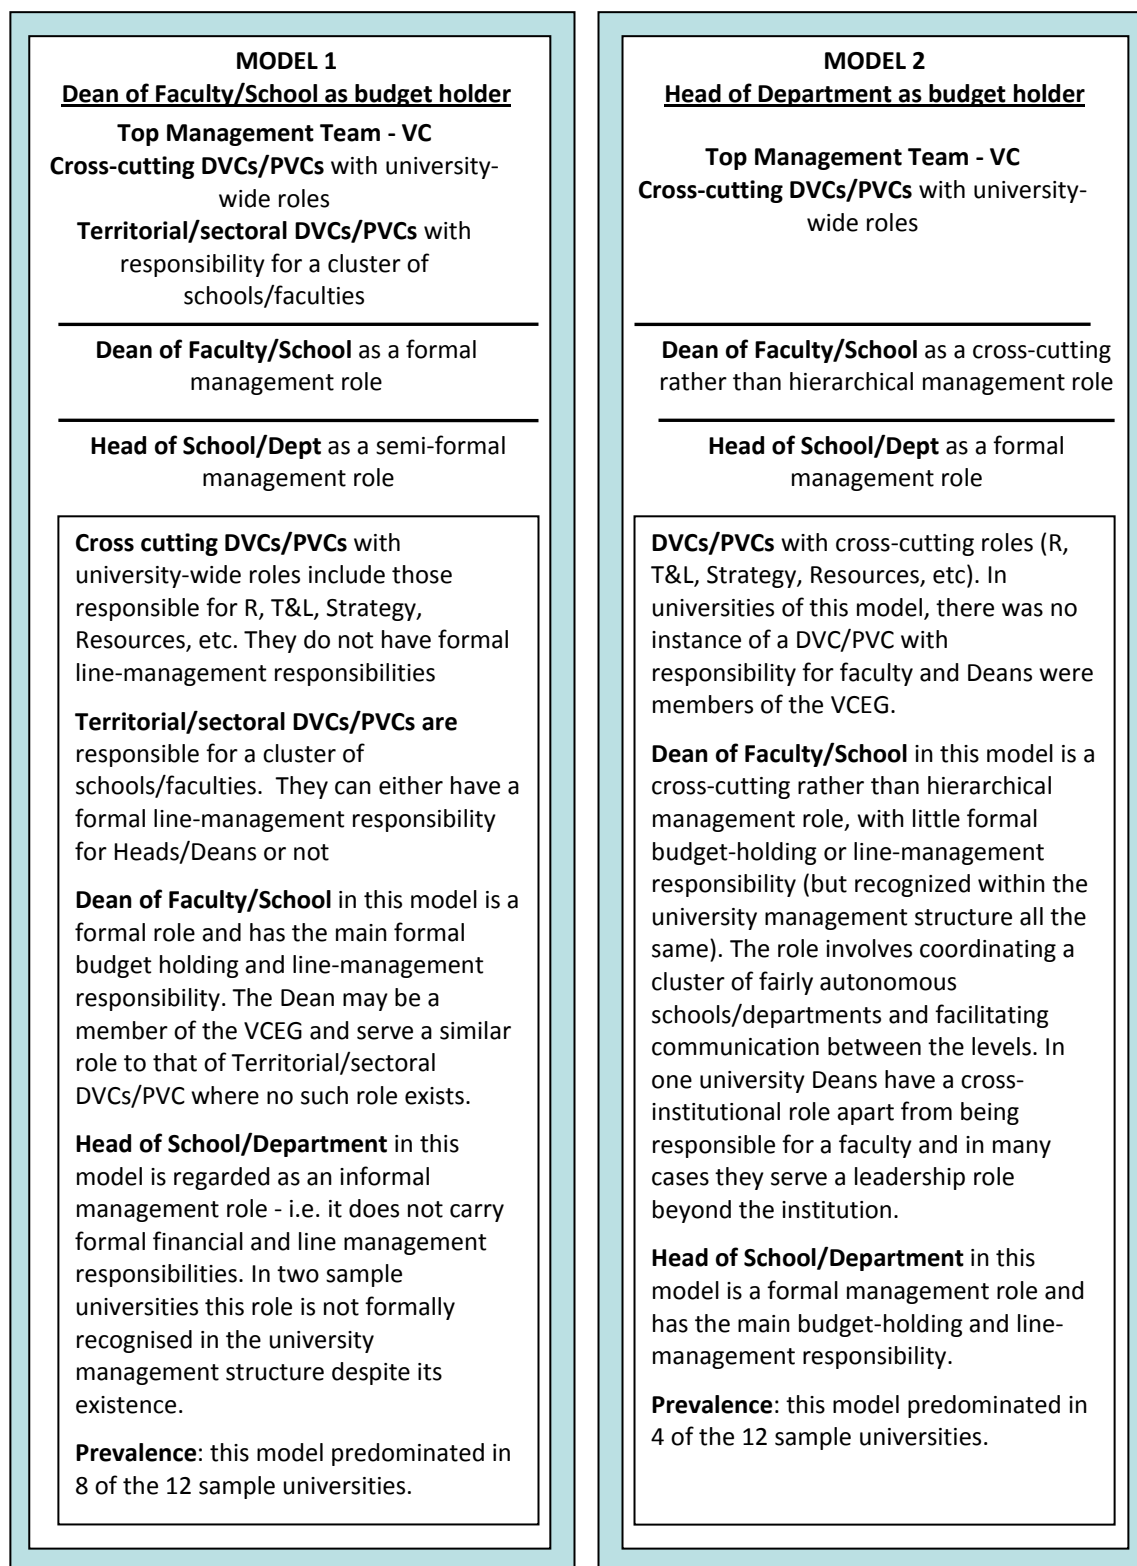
MODEL 1
Dean of Faculty/School as budget holder

Top Management Team - VC
Cross-cutting DVCs/PVCs with university-wide roles
Territorial/sectoral DVCs/PVCs with responsibility for a cluster of schools/faculties

Dean of Faculty/School as a formal management role

Head of School/Dept as a semi-formal management role

Cross cutting DVCs/PVCs with university-wide roles include those responsible for R, T&L, Strategy, Resources, etc. They do not have formal line-management responsibilities

Territorial/sectoral DVCs/PVCs are responsible for a cluster of schools/faculties. They can either have a formal line-management responsibility for Heads/Deans or not

Dean of Faculty/School in this model is a formal role and has the main formal budget holding and line-management responsibility. The Dean may be a member of the VCEG and serve a similar role to that of Territorial/sectoral DVCs/PVC where no such role exists.

Head of School/Department in this model is regarded as an informal management role - i.e. it does not carry formal financial and line management responsibilities. In two sample universities this role is not formally recognised in the university management structure despite its existence.

Prevalence: this model predominated in 8 of the 12 sample universities.

MODEL 2
Head of Department as budget holder

Top Management Team - VC
Cross-cutting DVCs/PVCs with university-wide roles

Dean of Faculty/School as a cross-cutting rather than hierarchical management role

Head of School/Dept as a formal management role

DVCs/PVCs with cross-cutting roles (R, T&L, Strategy, Resources, etc). In universities of this model, there was no instance of a DVC/PVC with responsibility for faculty and Deans were members of the VCEG.

Dean of Faculty/School in this model is a cross-cutting rather than hierarchical management role, with little formal budget-holding or line-management responsibility (but recognized within the university management structure all the same). The role involves coordinating a cluster of fairly autonomous schools/departments and facilitating communication between the levels. In one university Deans have a cross-institutional role apart from being responsible for a faculty and in many cases they serve a leadership role beyond the institution.

Head of School/Department in this model is a formal management role and has the main budget-holding and line-management responsibility.

Prevalence: this model predominated in 4 of the 12 sample universities.